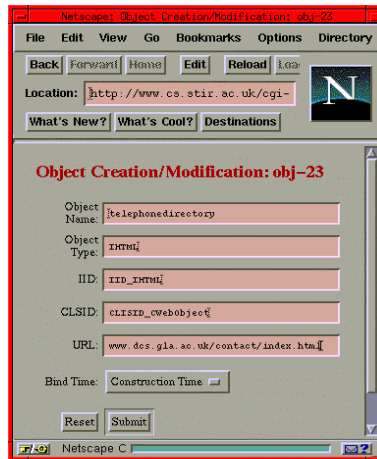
Netscape: Object Creation/Modification: obj-23

File Edit View Go Bookmarks Options Directory

Back Forward Home Edit Reload Loa

Location: http://www.cs.stir.ac.uk/cgi-

What's New? What's Cool? Destinations

Object Creation/Modification: obj-23

Object Name: telephonedirectory

Object Type: IHTML

IID: IID_IHTML

CLSID: CLSID_CWebObject

URL: www.dcs.gla.ac.uk/contact/index.html

Bind Time: Construction Time

Reset Submit

Netscape C